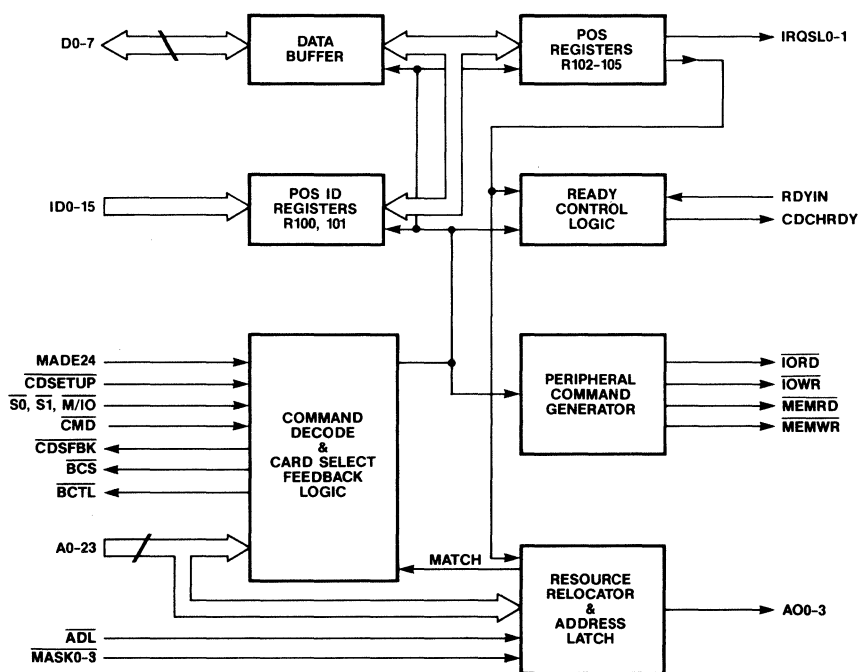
D0-7

DATA BUFFER

POS REGISTERS R102-105

IRQSL0-1

ID0-15

POS ID REGISTERS R100, 101

READY CONTROL LOGIC

RDYIN

CDCHRDY

MADE24

$\overline{CDSETUP}$

$\overline{S0}$, $\overline{S1}$, $M/\overline{IO}$

$\overline{CMD}$

$\overline{CDSFBK}$

$\overline{BCS}$

$\overline{BCTL}$

COMMAND DECODE & CARD SELECT FEEDBACK LOGIC

PERIPHERAL COMMAND GENERATOR

$\overline{IORD}$

$\overline{IOWR}$

$\overline{MEMRD}$

$\overline{MEMWR}$

A0-23

MATCH

RESOURCE RELOCATOR & ADDRESS LATCH

AO0-3

$\overline{ADL}$

$\overline{MASK0-3}$